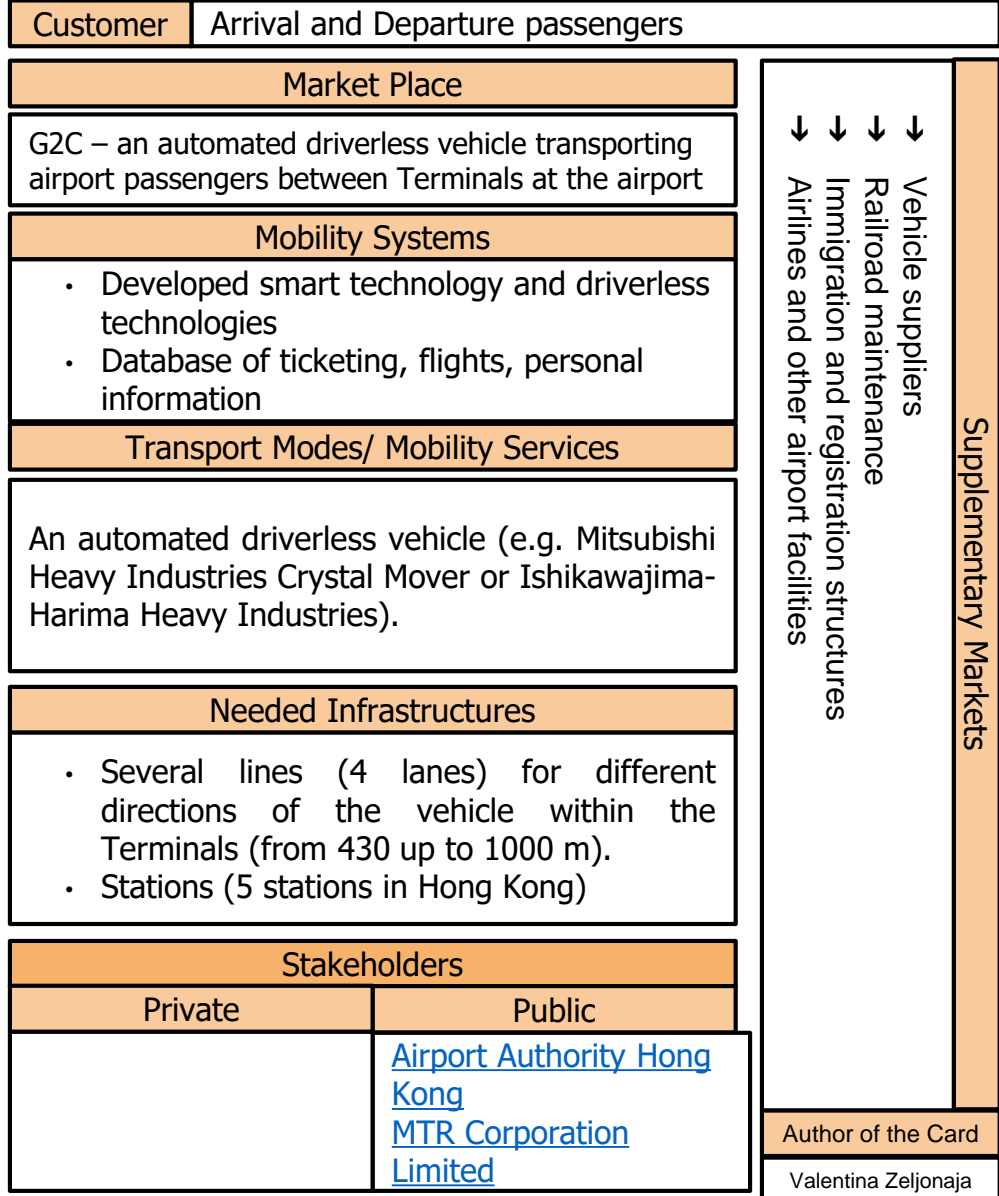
Customer | Arrival and Departure passengers

Market Place

G2C – an automated driverless vehicle transporting airport passengers between Terminals at the airport

Mobility Systems

• Developed smart technology and driverless technologies
• Database of ticketing, flights, personal information

Transport Modes/ Mobility Services

An automated driverless vehicle (e.g. Mitsubishi Heavy Industries Crystal Mover or Ishikawajima-Harima Heavy Industries).

Needed Infrastructures

• Several lines (4 lanes) for different directions of the vehicle within the Terminals (from 430 up to 1000 m).
• Stations (5 stations in Hong Kong)

Stakeholders

| Private | Public |
|---|---|
| | Airport Authority Hong Kong<br>MTR Corporation Limited |

Supplementary Markets

↓ Vehicle suppliers
↓ Railroad maintenance
↓ Immigration and registration structures
↓ Airlines and other airport facilities

Author of the Card

Valentina Zeljonaja